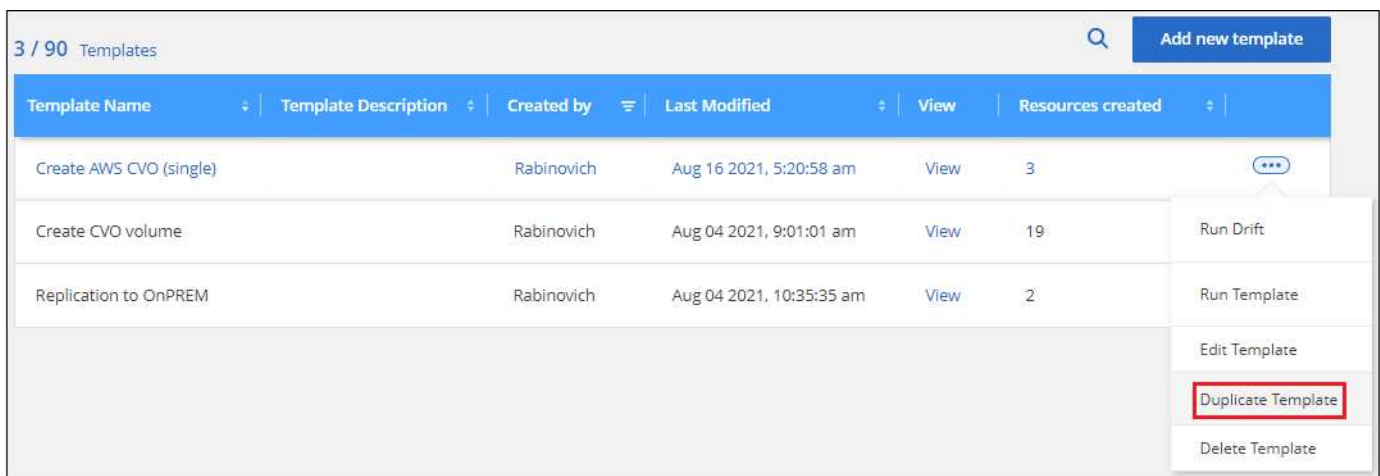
3 / 90 Templates

Add new template

| Template Name | Template Description | Created by | Last Modified | View | Resources created | |
|---|---|---|---|---|---|---|
| Create AWS CVO (single) | | Rabinovich | Aug 16 2021, 5:20:58 am | View | 3 | ••• |
| Create CVO volume | | Rabinovich | Aug 04 2021, 9:01:01 am | View | 19 | |
| Replication to OnPREM | | Rabinovich | Aug 04 2021, 10:35:35 am | View | 2 | |

Run Drift
Run Template
Edit Template
Duplicate Template
Delete Template